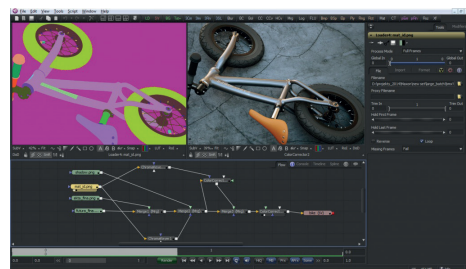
File Edit View Tools Script Window Help

Loader4_matt_id.png

ColorCorrector1

Process Mode   Full Frames

Global In   Global Out

File   Import   Format

Filename

Proxy Filename

Trim In   Trim Out

Hold First Frame

Hold Last Frame

Reverse   Loop

Missing Frames   Fail

Merge1   Merge2   Merge3   Merge4   Merge5

Saver1

Render